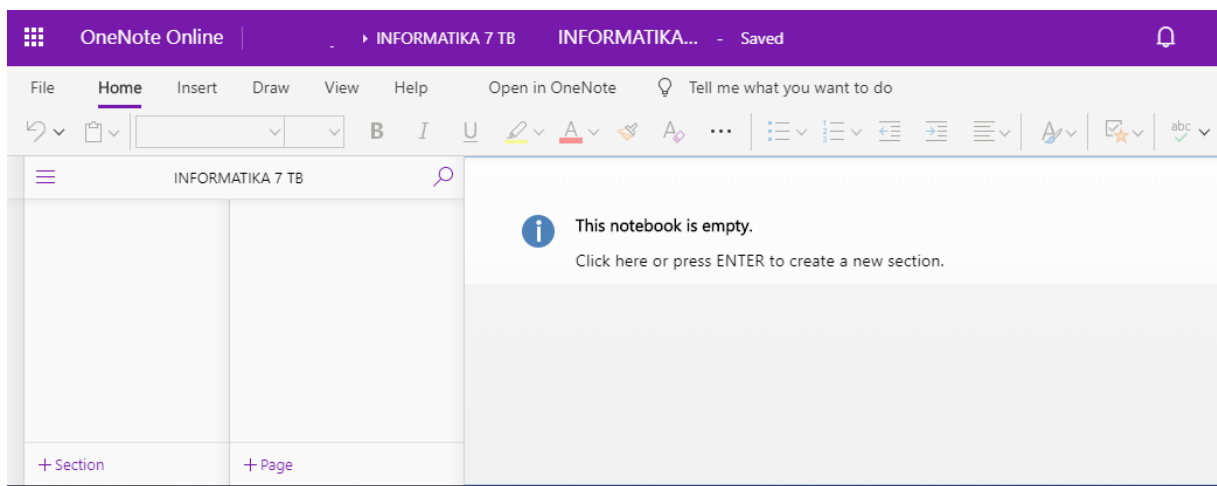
OneNote Online | INFORMATIKA 7 TB INFORMATIKA... - Saved

File Home Insert Draw View Help Open in OneNote Tell me what you want to do

B I U

abc

INFORMATIKA 7 TB

This notebook is empty.

Click here or press ENTER to create a new section.

+ Section + Page